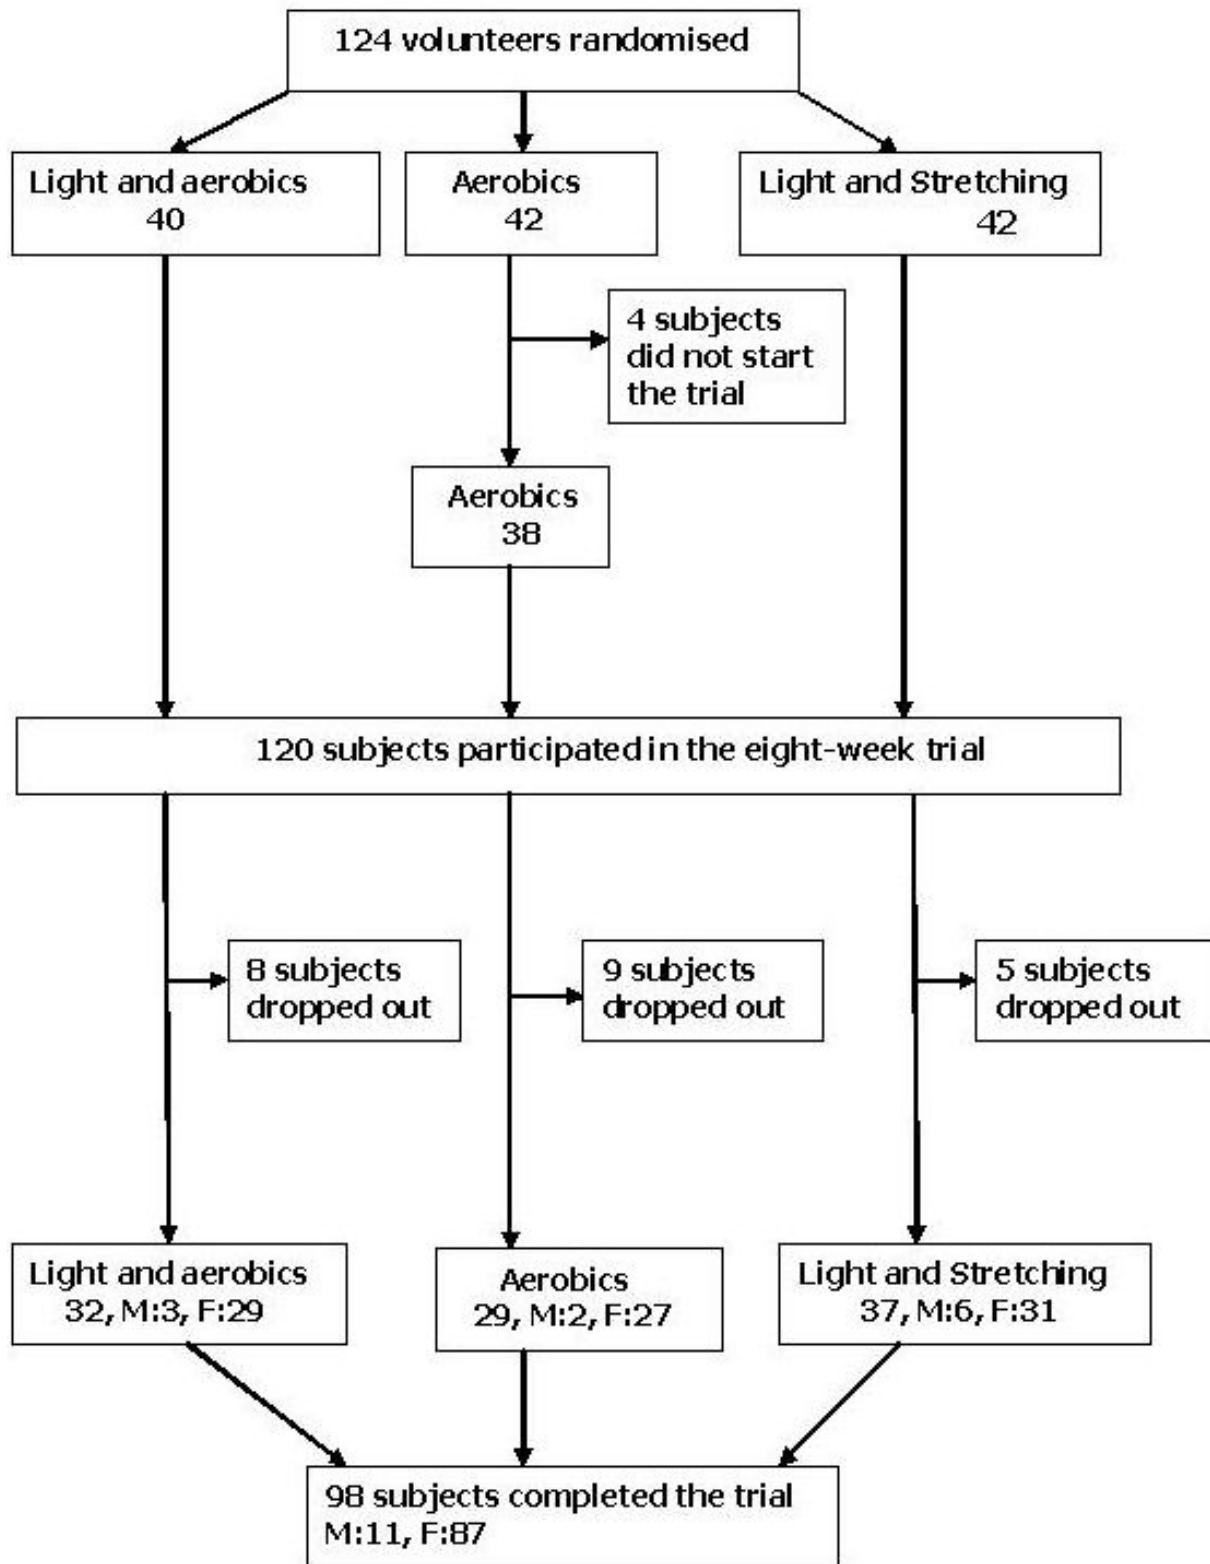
124 volunteers randomised

Light and aerobics
40

Aerobics
42

Light and Stretching
42

4 subjects did not start the trial

Aerobics
38

120 subjects participated in the eight-week trial

8 subjects dropped out

9 subjects dropped out

5 subjects dropped out

Light and aerobics
32, M:3, F:29

Aerobics
29, M:2, F:27

Light and Stretching
37, M:6, F:31

98 subjects completed the trial
M:11, F:87